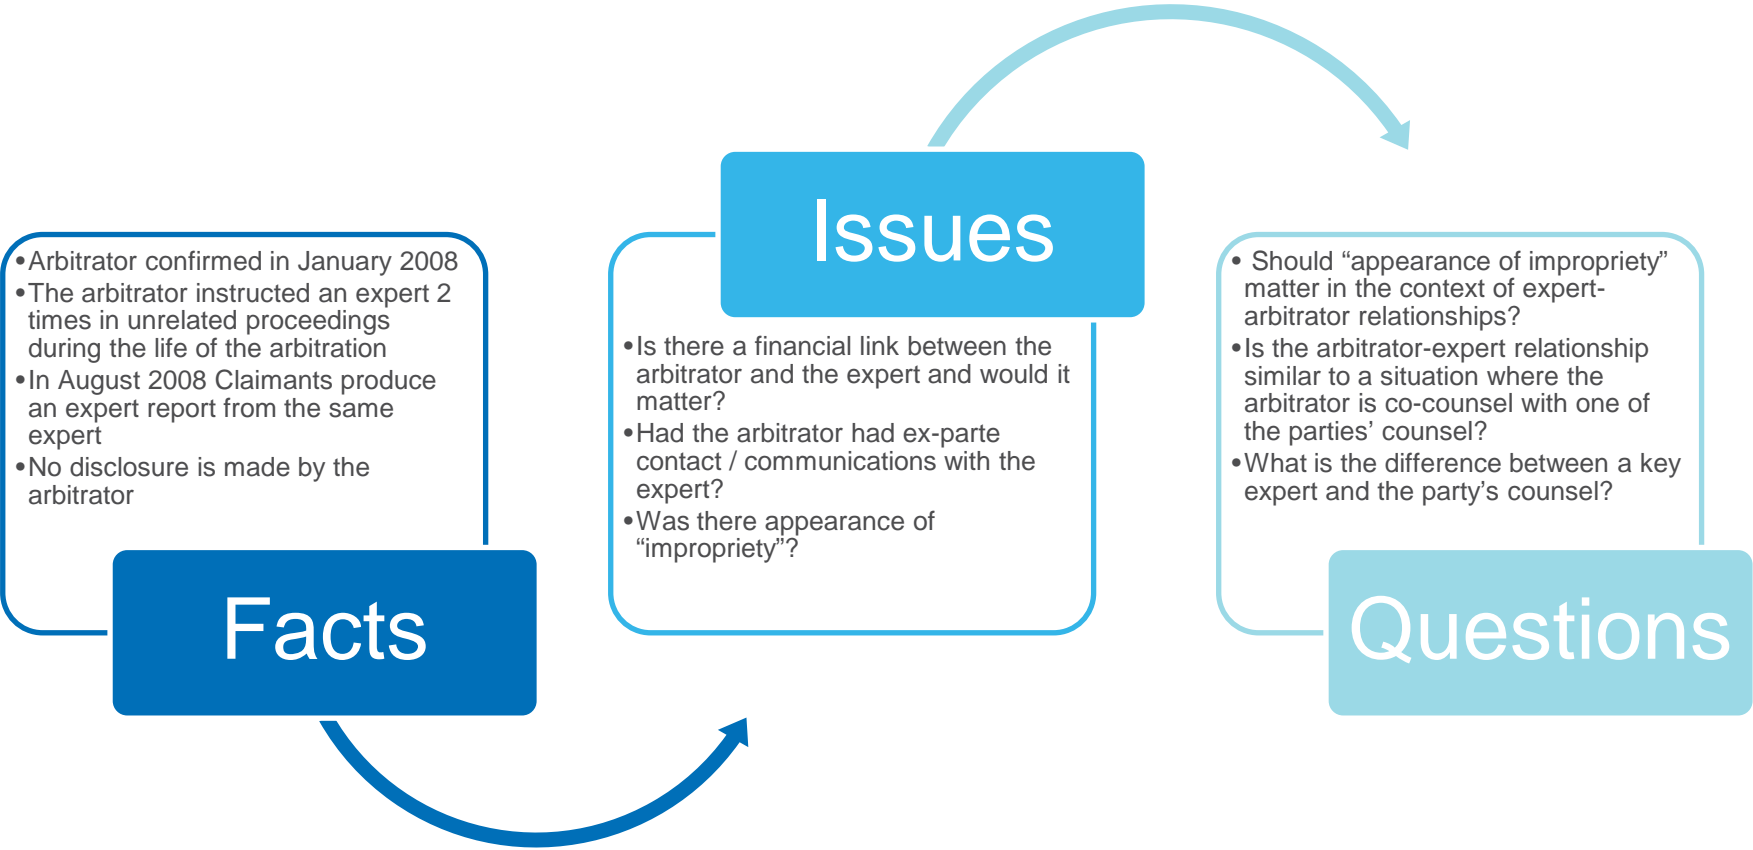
- Arbitrator confirmed in January 2008
- The arbitrator instructed an expert 2 times in unrelated proceedings during the life of the arbitration
- In August 2008 Claimants produce an expert report from the same expert
- No disclosure is made by the arbitrator

Facts

Issues

- Is there a financial link between the arbitrator and the expert and would it matter?
- Had the arbitrator had ex-parte contact / communications with the expert?
- Was there appearance of “impropriety”?

- Should “appearance of impropriety” matter in the context of expert-arbitrator relationships?
- Is the arbitrator-expert relationship similar to a situation where the arbitrator is co-counsel with one of the parties’ counsel?
- What is the difference between a key expert and the party’s counsel?

Questions